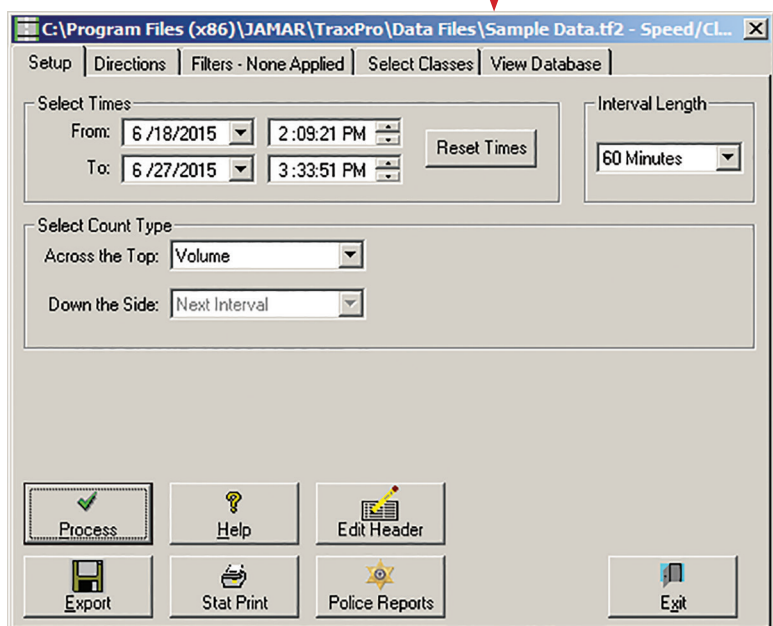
C:\Program Files (x86)\JAMAR\TraxPro\Data Files\Sample Data.tf2 - Speed/Cl...

Setup | Directions | Filters - None Applied | Select Classes | View Database

Select Times
From: 6 /18/2015 | 2 :09:21 PM
To: 6 /27/2015 | 3 :33:51 PM
Reset Times

Interval Length
60 Minutes

Select Count Type
Across the Top: Volume
Down the Side: Next Interval

Process
Help
Edit Header
Export
Stat Print
Police Reports
Exit